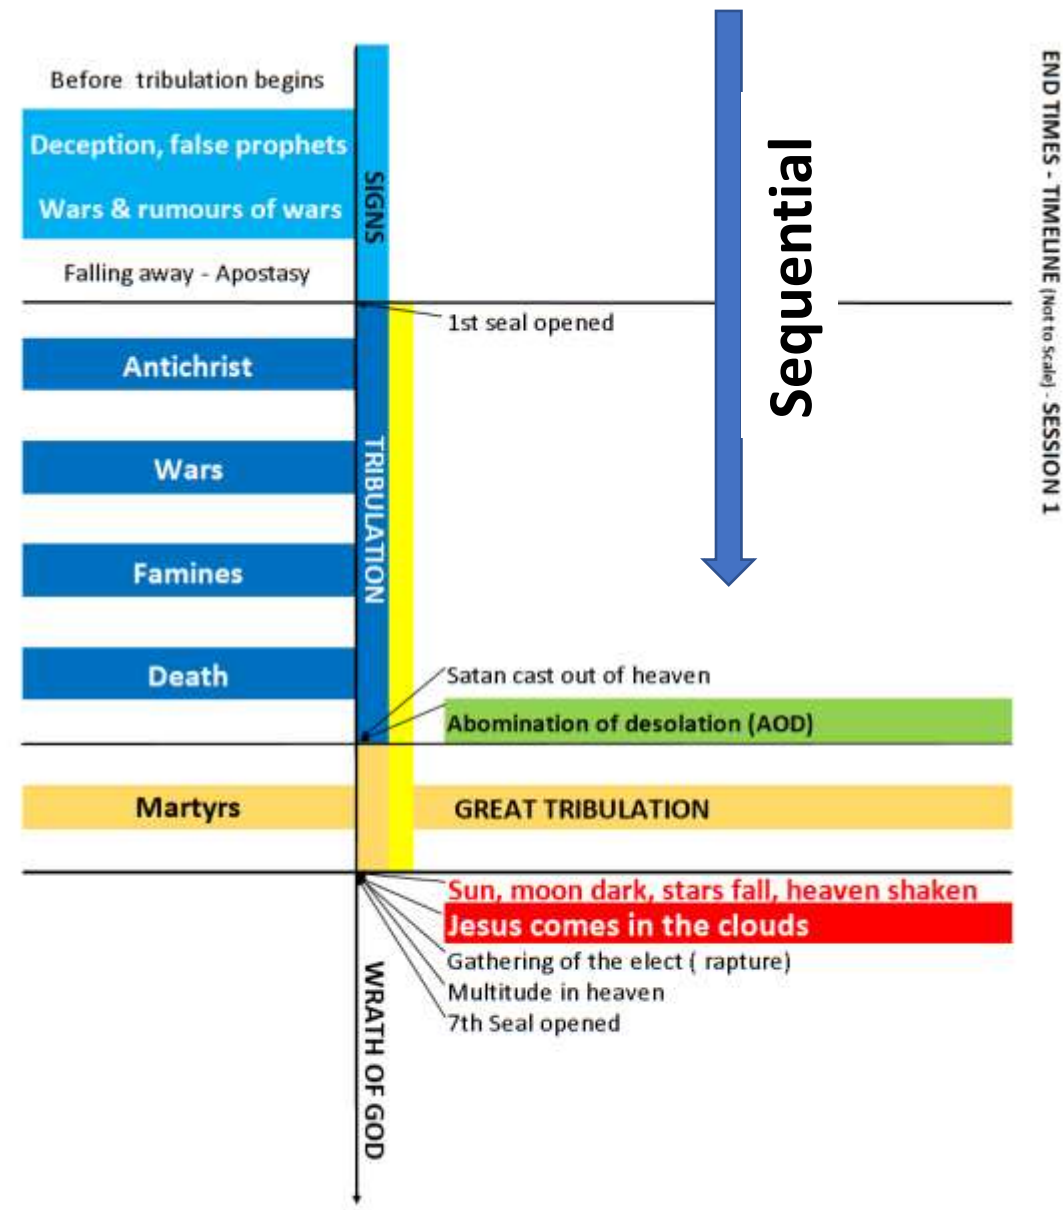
END TIMES - TIMELINE (Not to Scale) - SESSION 1

Before tribulation begins

Deception, false prophets

Wars & rumours of wars

Falling away - Apostasy

SIGNS

Sequential

1st seal opened

Antichrist

Wars

Famines

Death

TRIBULATION

Satan cast out of heaven

Abomination of desolation (AOD)

Martyrs

GREAT TRIBULATION

Sun, moon dark, stars fall, heaven shaken

Jesus comes in the clouds

Gathering of the elect ( rapture)

Multitude in heaven

7th Seal opened

WRATH OF GOD